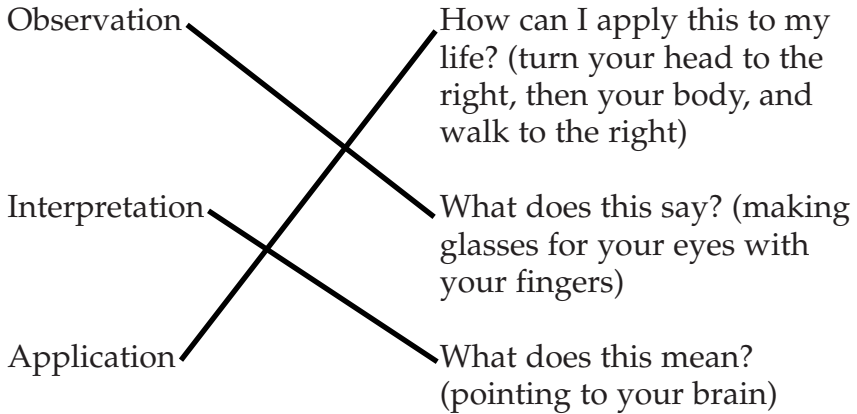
Observation

Interpretation

Application

How can I apply this to my life? (turn your head to the right, then your body, and walk to the right)

What does this say? (making glasses for your eyes with your fingers)

What does this mean? (pointing to your brain)